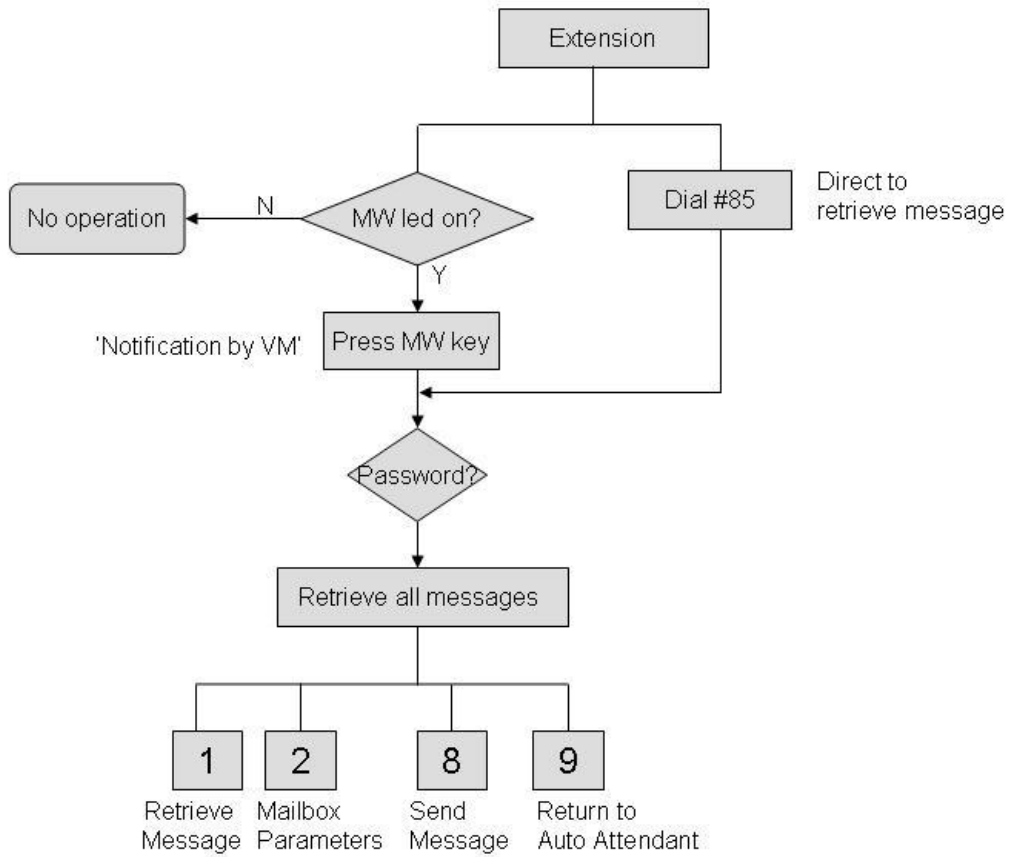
Extension

No operation

N

MW led on?

Dial #85

Direct to retrieve message

Y

'Notification by VM'

Press MW key

Password?

Retrieve all messages

1

2

8

9

Retrieve Message

Mailbox Parameters

Send Message

Return to Auto Attendant